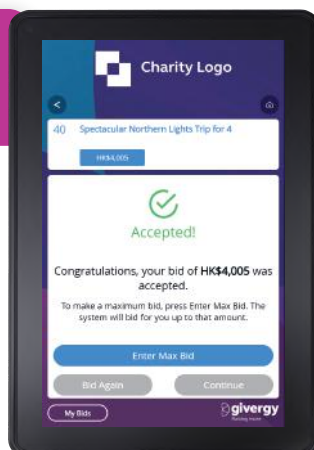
Charity Logo

<

40 Spectacular Northern Lights Trip for 4

HK$4,005

Accepted!

Congratulations, your bid of HK$4,005 was accepted.

To make a maximum bid, press Enter Max Bid. The system will bid for you up to that amount.

Enter Max Bid

Bid Again

Continue

My Bids

givergy

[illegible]